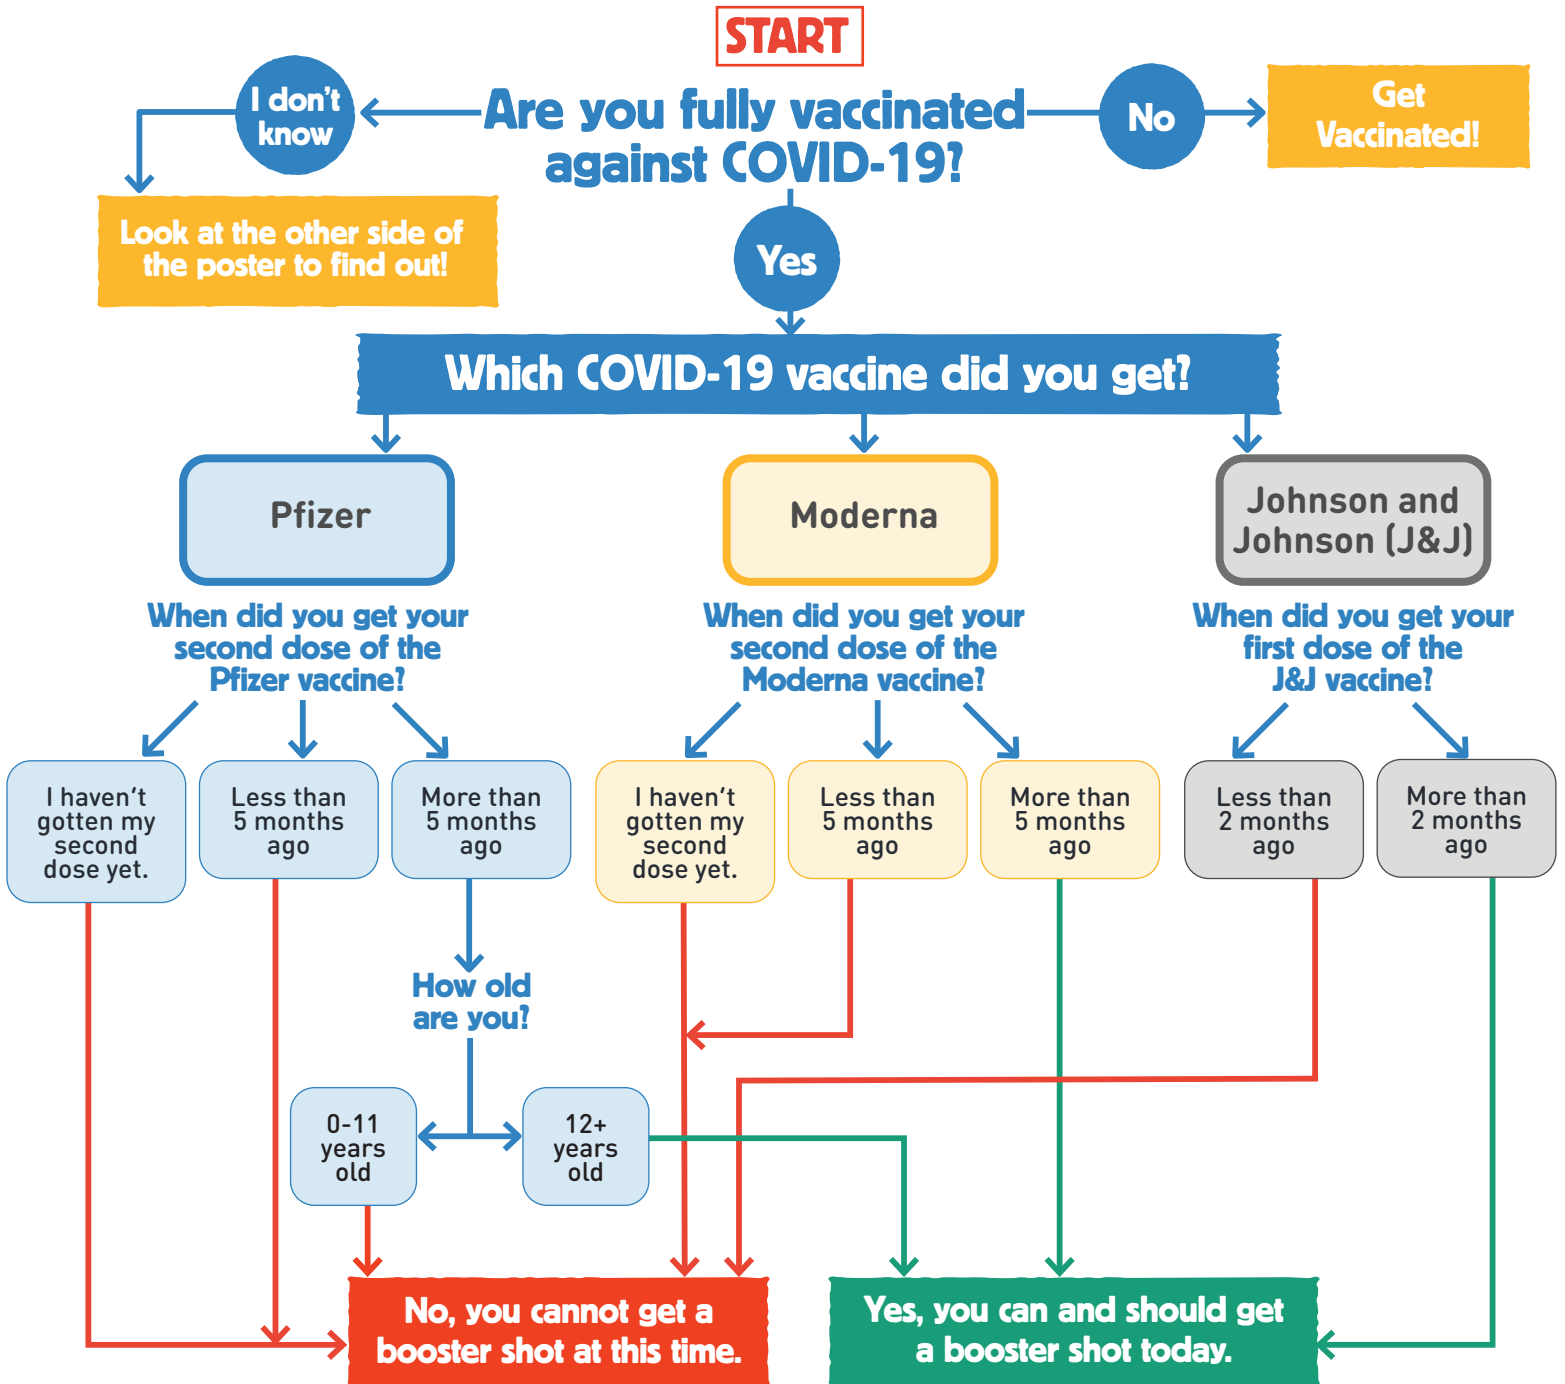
START

Are you fully vaccinated against COVID-19?

I don't know

Look at the other side of the poster to find out!

No

Get Vaccinated!

Yes

Which COVID-19 vaccine did you get?

Pfizer

Moderna

Johnson and Johnson (J&J)

When did you get your second dose of the Pfizer vaccine?

When did you get your second dose of the Moderna vaccine?

When did you get your first dose of the J&J vaccine?

I haven't gotten my second dose yet.

Less than 5 months ago

More than 5 months ago

I haven't gotten my second dose yet.

Less than 5 months ago

More than 5 months ago

Less than 2 months ago

More than 2 months ago

How old are you?

0-11 years old

12+ years old

No, you cannot get a booster shot at this time.

Yes, you can and should get a booster shot today.